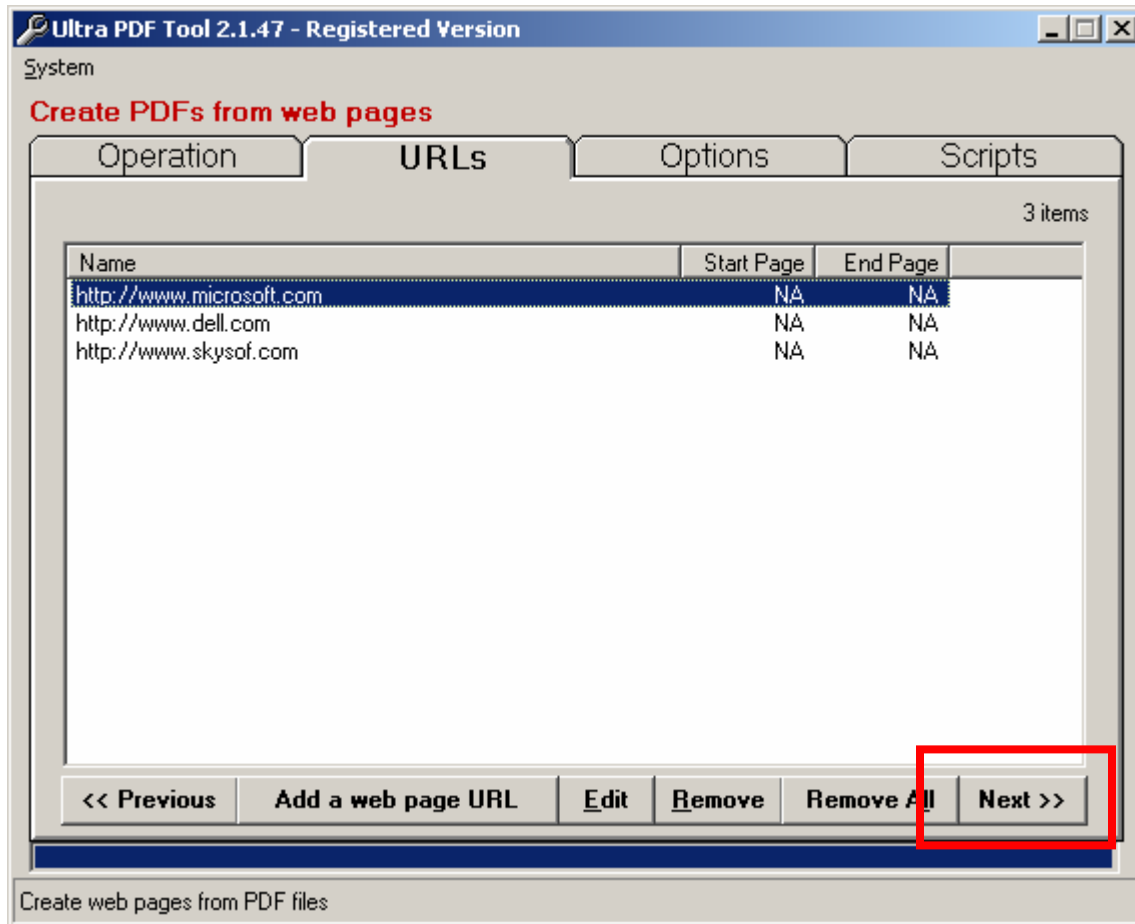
Ultra PDF Tool 2.1.47 - Registered Version

System

Create PDFs from web pages

Operation URLs Options Scripts

3 items

| Name | Start Page | End Page |
|---|---|---|
| http://www.microsoft.com | NA | NA |
| http://www.dell.com | NA | NA |
| http://www.skysof.com | NA | NA |

<< Previous | Add a web page URL | Edit | Remove | Remove All | Next >>

Create web pages from PDF files